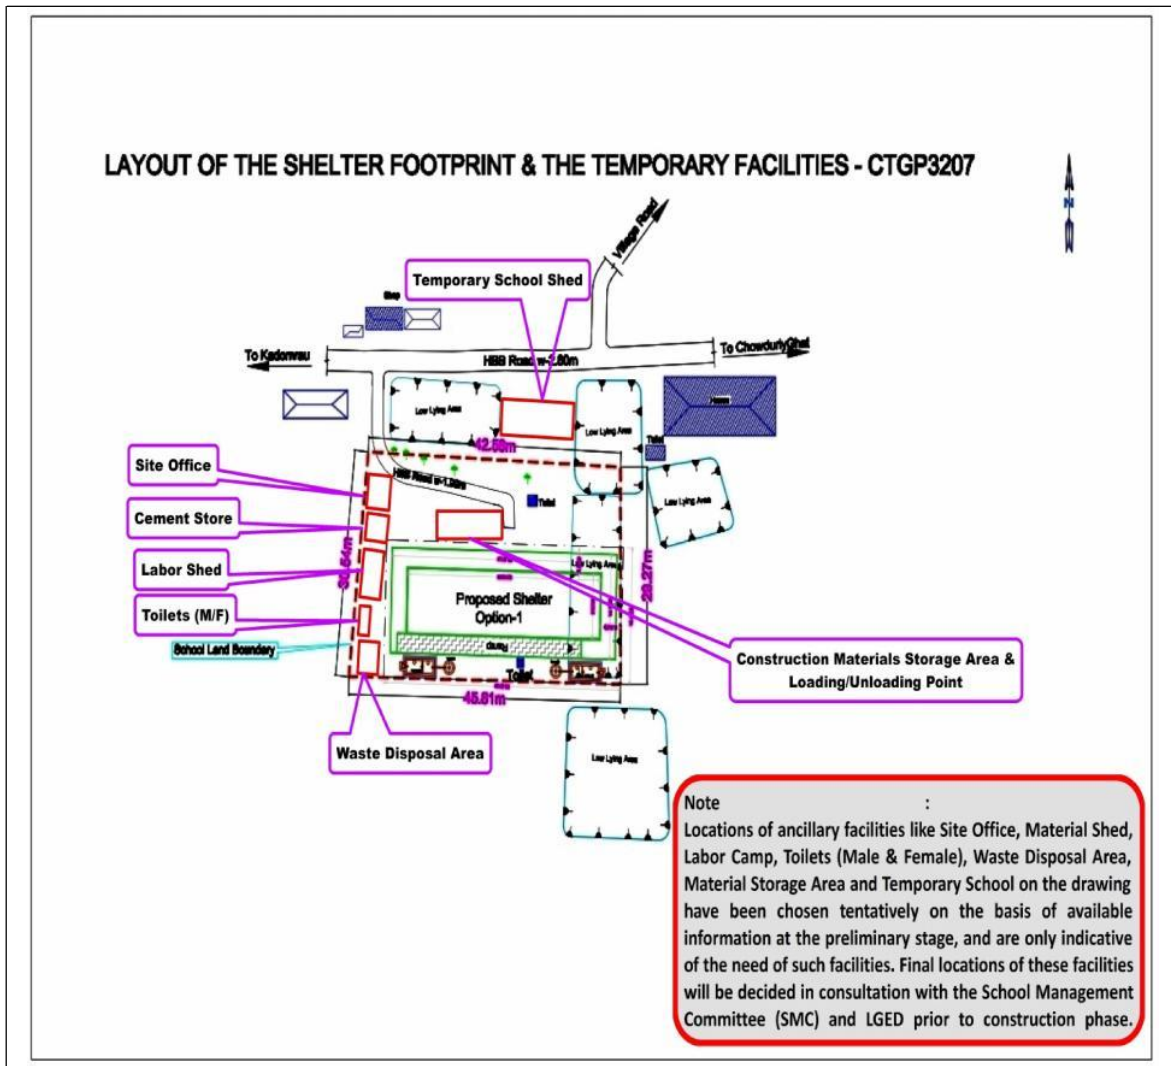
LAYOUT OF THE SHELTER FOOTPRINT & THE TEMPORARY FACILITIES - CTGP3207

N

Village Road

Temporary School Shed

Shop

To Kadonvau

HBB Road w-1.80m

To ChowdurlyGhat

Low Lying Area

Low Lying Area

House

Toilet

42.58m

Site Office

HBB Road w-1.80m

Toilet

Low Lying Area

Cement Store

Labor Shed

30.54m

Low Lying Area

29.27m

Proposed Shelter Option-1

Toilets (M/F)

School Land Boundary

Toilet

Construction Materials Storage Area & Loading/Unloading Point

45.81m

Waste Disposal Area

Low Lying Area

Note :
Locations of ancillary facilities like Site Office, Material Shed, Labor Camp, Toilets (Male & Female), Waste Disposal Area, Material Storage Area and Temporary School on the drawing have been chosen tentatively on the basis of available information at the preliminary stage, and are only indicative of the need of such facilities. Final locations of these facilities will be decided in consultation with the School Management Committee (SMC) and LGED prior to construction phase.